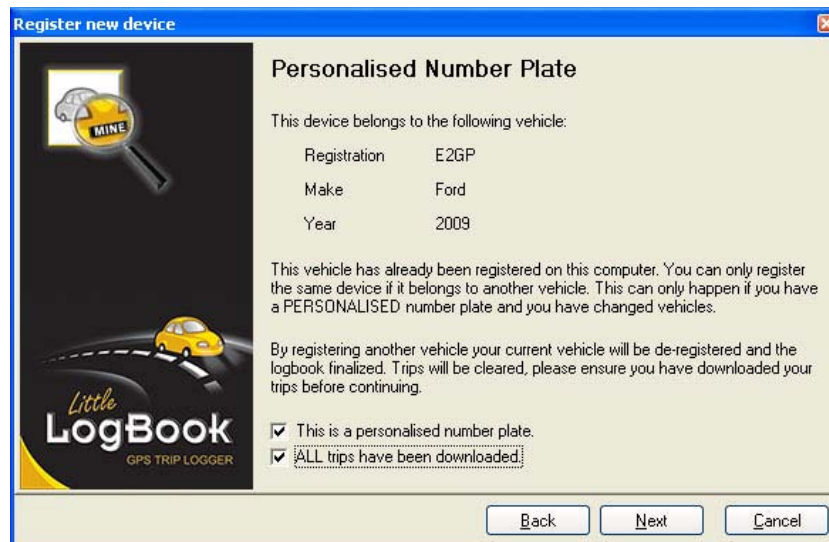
Register new device

MINE

Little LogBook
GPS TRIP LOGGER

Personalised Number Plate

This device belongs to the following vehicle:

| | |
|---|---|
| Registration | E2GP |
| Make | Ford |
| Year | 2009 |

This vehicle has already been registered on this computer. You can only register the same device if it belongs to another vehicle. This can only happen if you have a PERSONALISED number plate and you have changed vehicles.

By registering another vehicle your current vehicle will be de-registered and the logbook finalized. Trips will be cleared, please ensure you have downloaded your trips before continuing.

☑ This is a personalised number plate.
☑ ALL trips have been downloaded.

Back   Next   Cancel